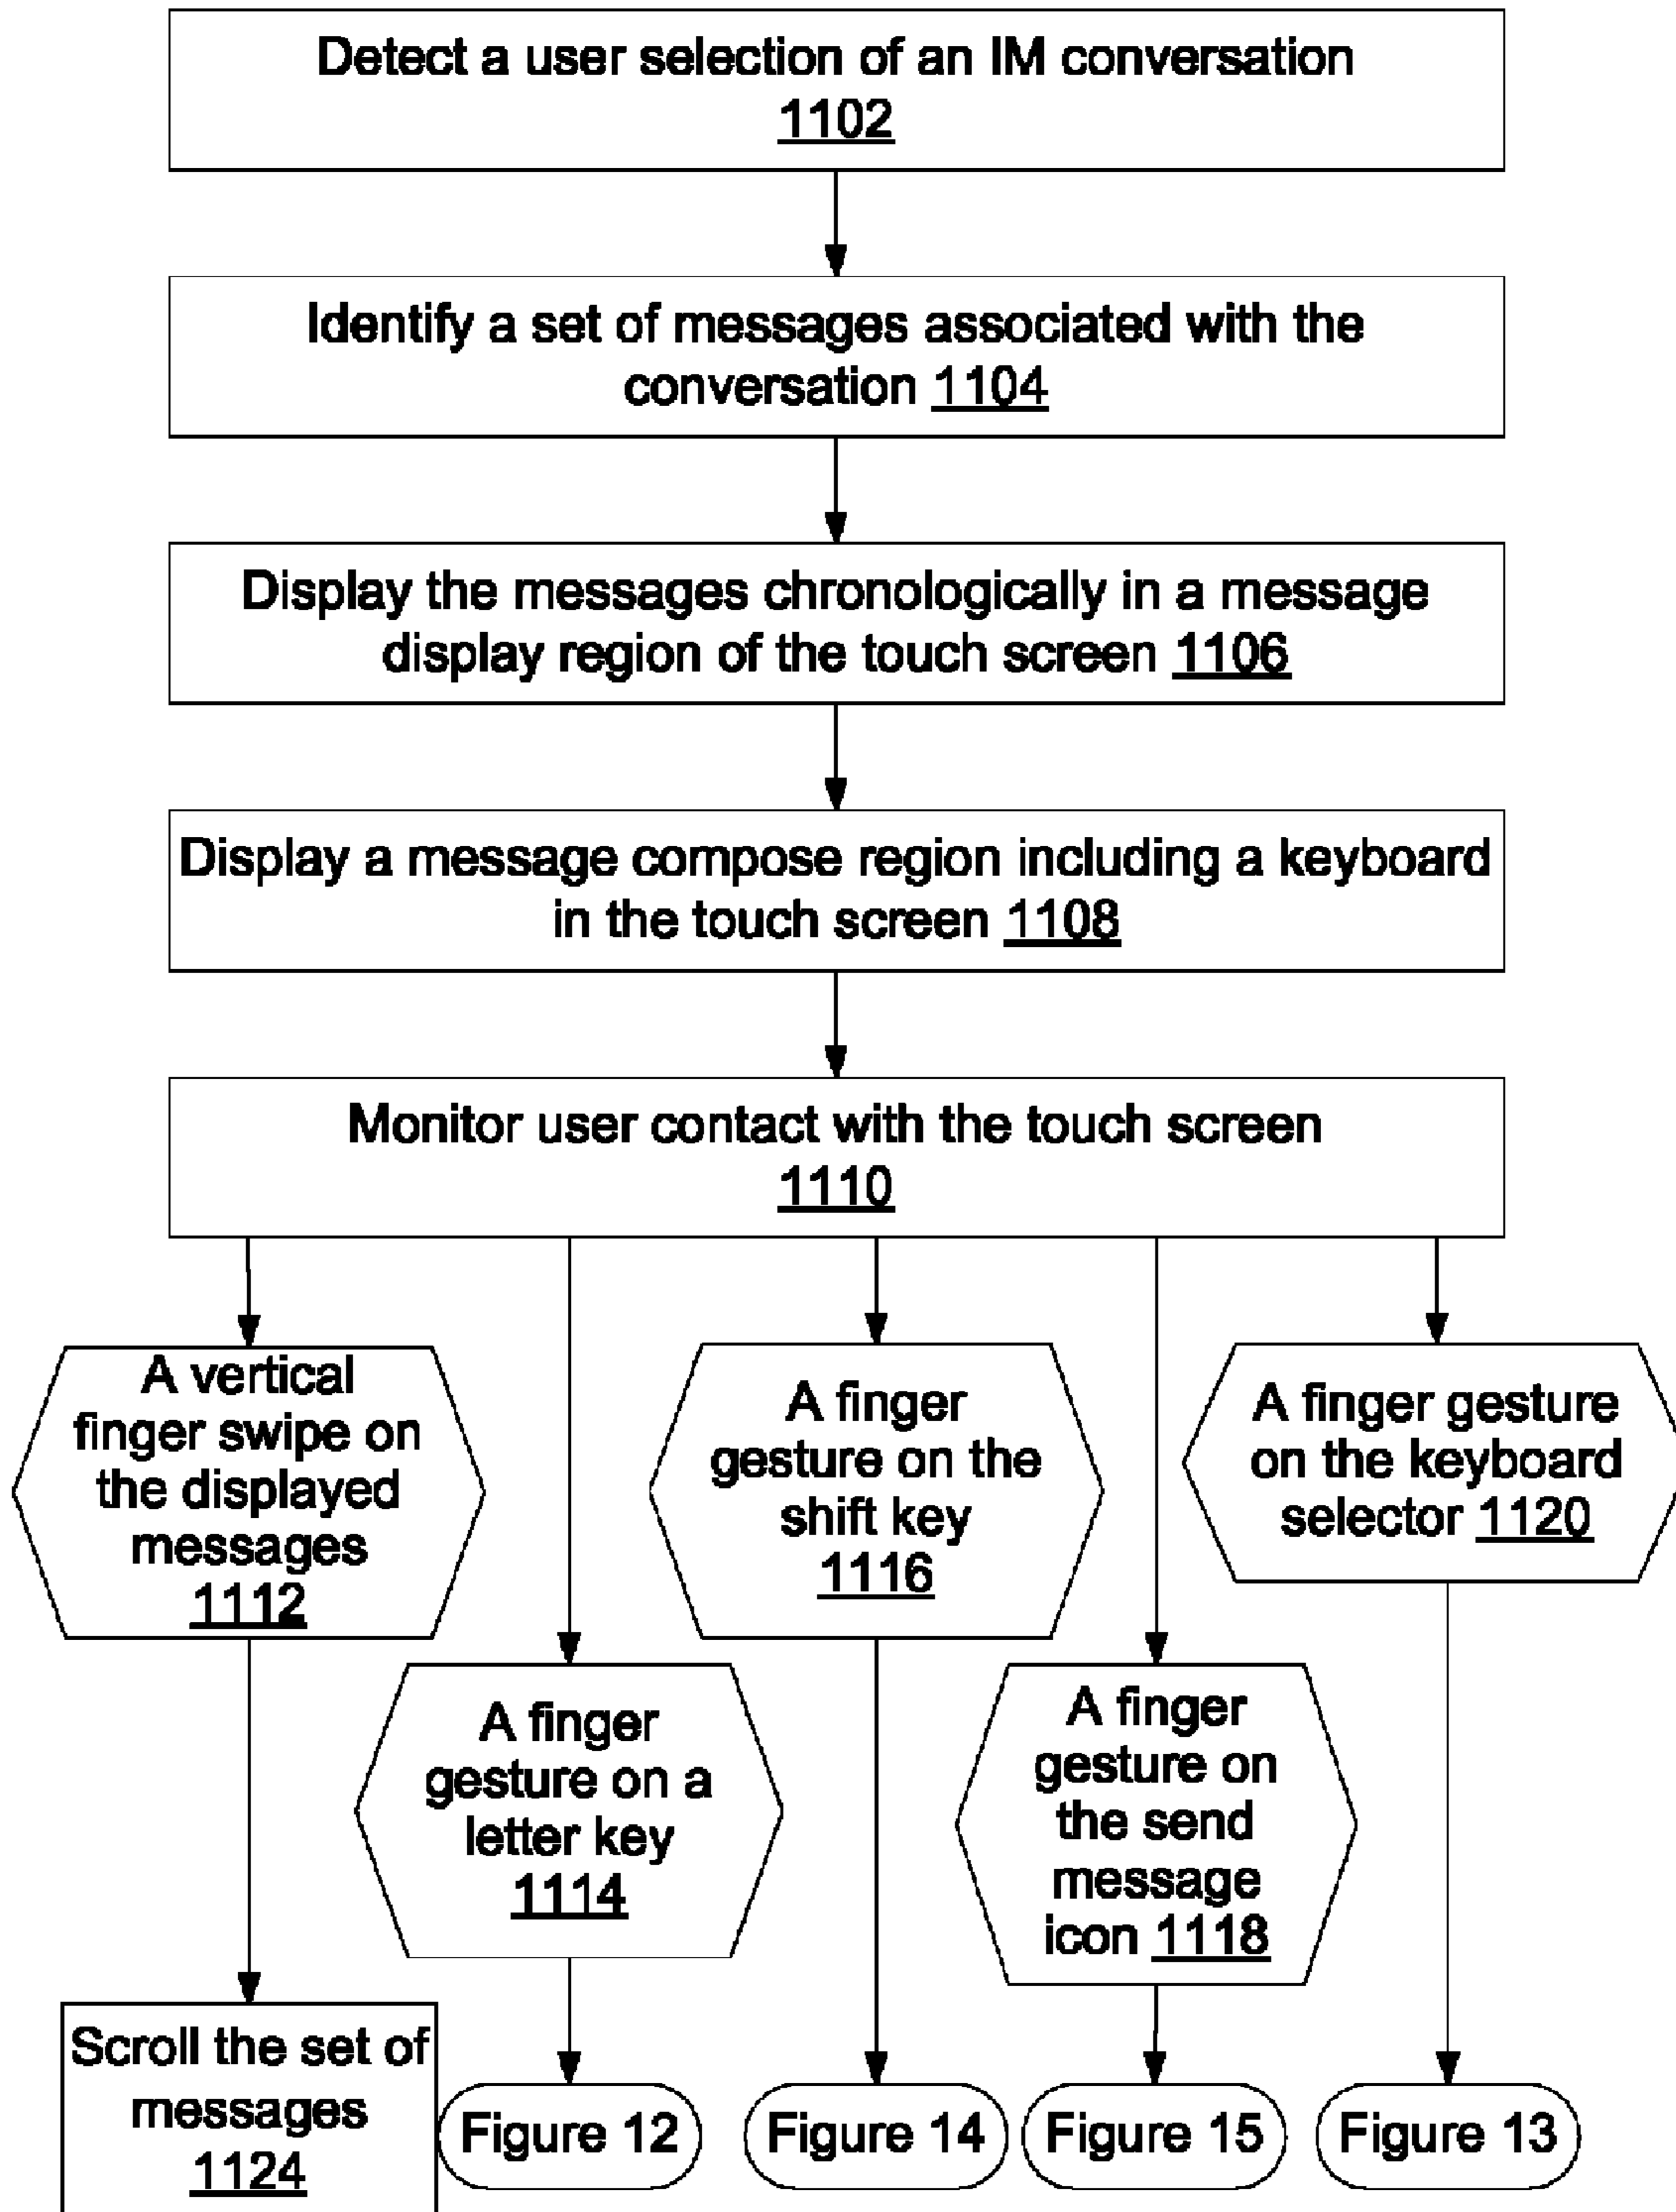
Detect a user selection of an IM conversation 1102

Identify a set of messages associated with the conversation 1104

Display the messages chronologically in a message display region of the touch screen 1106

Display a message compose region including a keyboard in the touch screen 1108

Monitor user contact with the touch screen 1110

A vertical finger swipe on the displayed messages 1112

A finger gesture on the shift key 1116

A finger gesture on the keyboard selector 1120

A finger gesture on a letter key 1114

A finger gesture on the send message icon 1118

Scroll the set of messages 1124

Figure 12

Figure 14

Figure 15

Figure 13